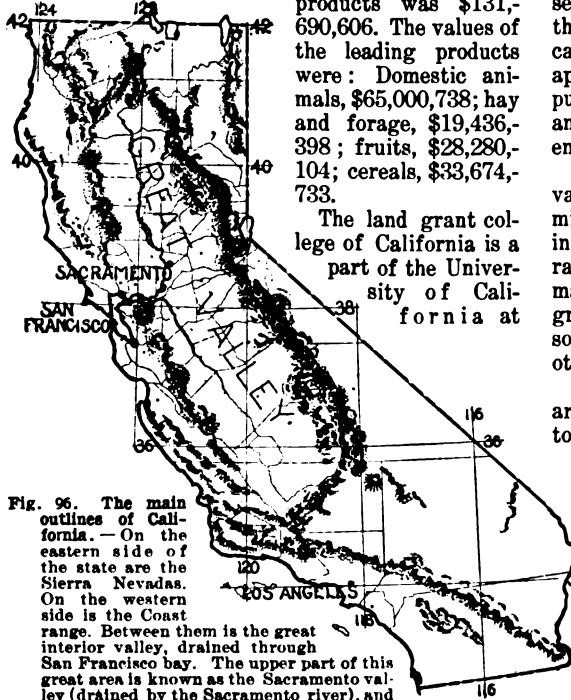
124 122 42 42 40 40 38 38 36 36 120 118 116 116

products was $131,-690,606. The values of the leading products were: Domestic animals, $65,000,738; hay and forage, $19,436,-398; fruits, $28,280,-104; cereals, $33,674,-733.

The land grant college of California is a part of the University of California at

se
th
ca
ap
pu
an
en

va
m
in
ra
m
gr
so
ot

ar
to

GREAT VALLEY

SACRAMENTO

SAN FRANCISCO

LOS ANGELES

Fig. 96. The main outlines of California. — On the eastern side of the state are the Sierra Nevadas. On the western side is the Coast range. Between them is the great interior valley, drained through San Francisco bay. The upper part of this great area is known as the Sacramento valley (drained by the Sacramento river), and